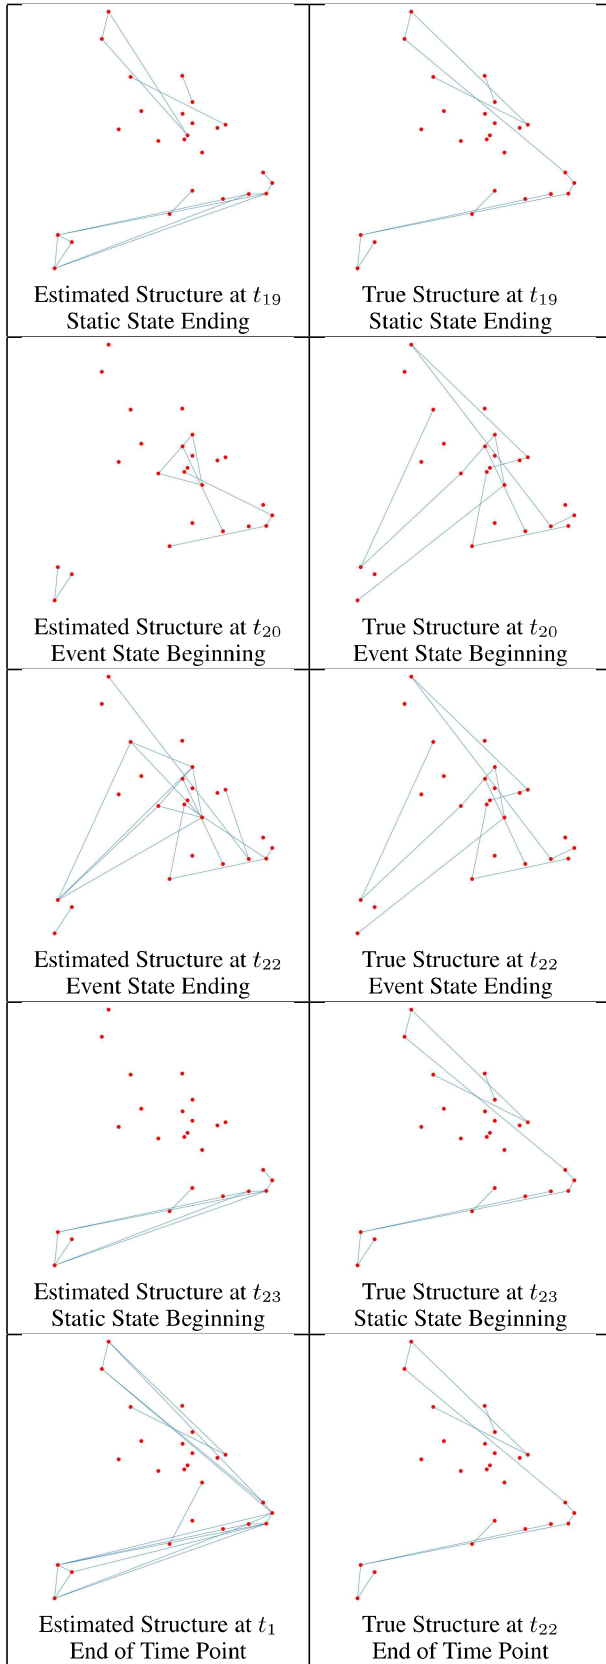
| Estimated Structure at $t_{19}$ Static State Ending | True Structure at $t_{19}$ Static State Ending |
|---|---|
| Estimated Structure at $t_{20}$ Event State Beginning | True Structure at $t_{20}$ Event State Beginning |
| Estimated Structure at $t_{22}$ Event State Ending | True Structure at $t_{22}$ Event State Ending |
| Estimated Structure at $t_{23}$ Static State Beginning | True Structure at $t_{23}$ Static State Beginning |
| Estimated Structure at $t_1$ End of Time Point | True Structure at $t_{22}$ End of Time Point |